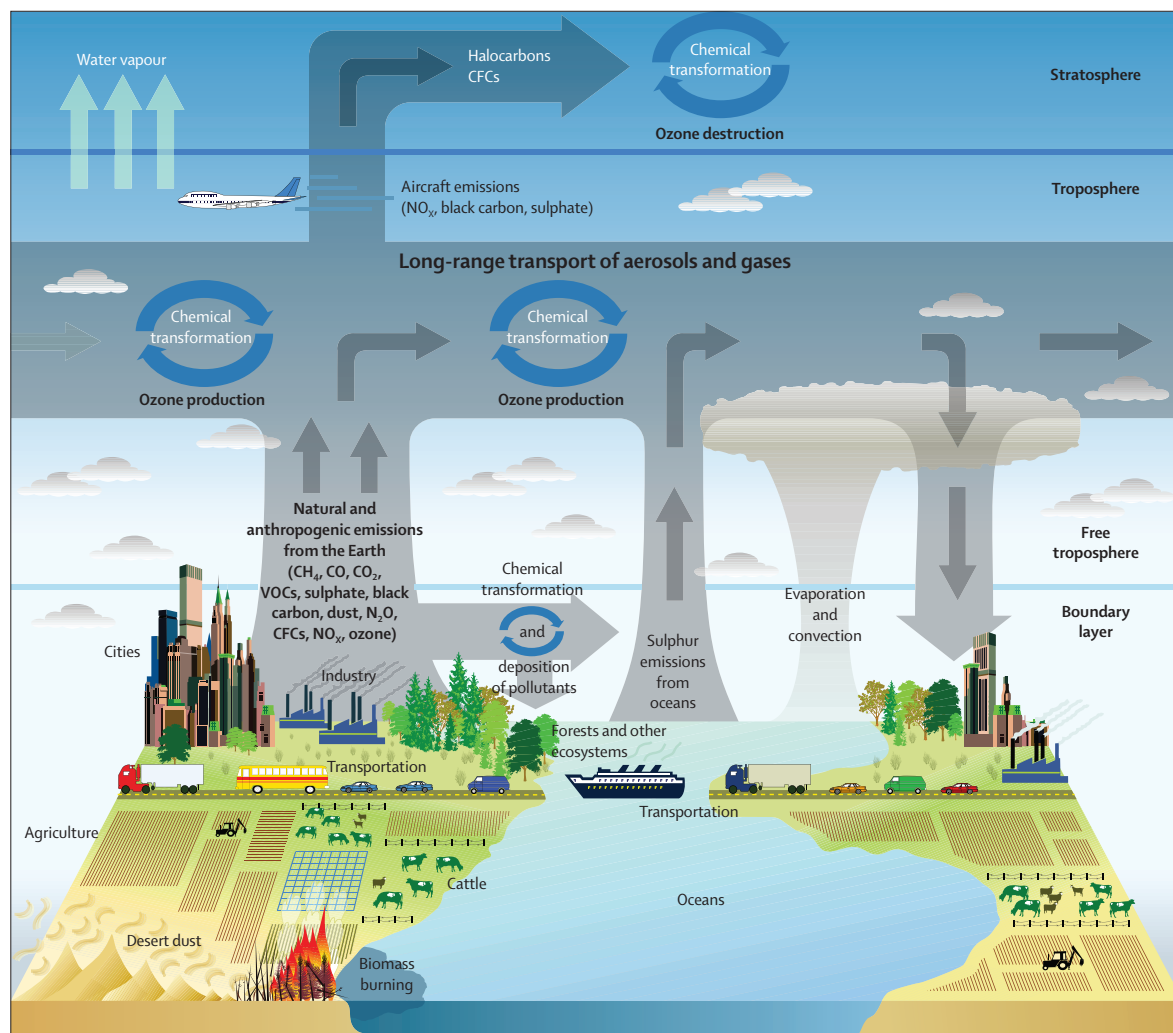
Water vapour

Halocarbons
CFCs

Chemical transformation

Ozone destruction

Stratosphere

Aircraft emissions
($NO_X$, black carbon, sulphate)

Troposphere

Long-range transport of aerosols and gases

Chemical transformation

Ozone production

Chemical transformation

Ozone production

Natural and anthropogenic emissions from the Earth ($CH_4$, CO, $CO_2$, VOCs, sulphate, black carbon, dust, $N_2O$, CFCs, $NO_X$, ozone)

Chemical transformation

and

deposition of pollutants

Sulphur emissions from oceans

Evaporation and convection

Free troposphere

Boundary layer

Cities

Industry

Forests and other ecosystems

Transportation

Transportation

Agriculture

Cattle

Oceans

Desert dust

Biomass burning